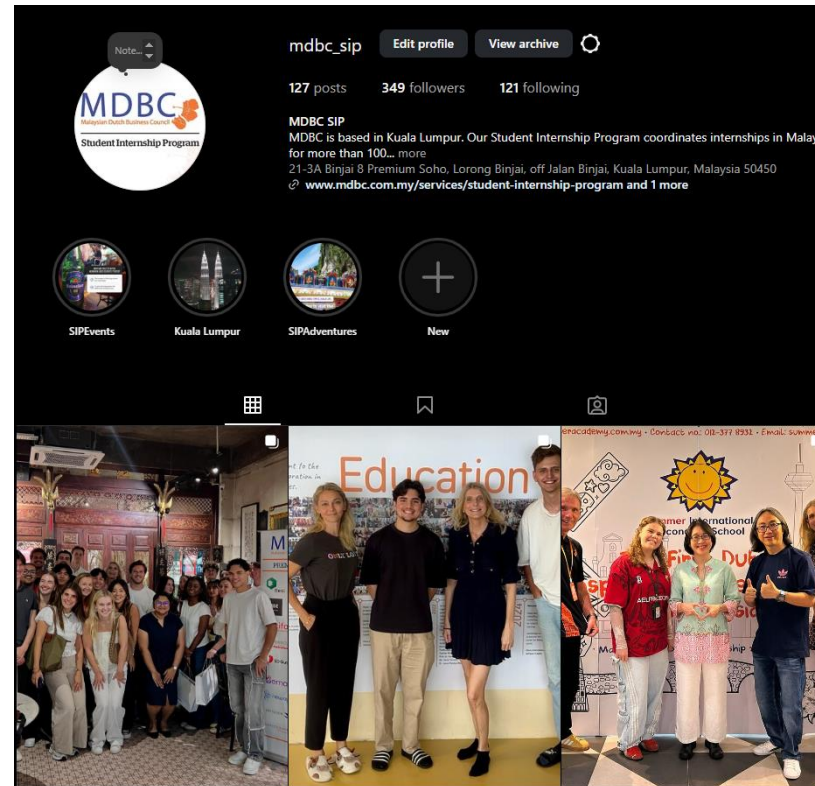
Note...

MDBC
Malaysian Dutch Business Council
Student Internship Program

mdbc_sip Edit profile View archive

127 posts 349 followers 121 following

MDBC SIP
MDBC is based in Kuala Lumpur. Our Student Internship Program coordinates internships in Malay
for more than 100... more
21-3A Binjai 8 Premium Soho, Lorong Binjai, off Jalan Binjai, Kuala Lumpur, Malaysia 50450
www.mdbc.com.my/services/student-internship-program and 1 more

SIPEvents Kuala Lumpur SIPAdventures New

Education

epacademy.com.my • Contact no: 011-377 8932 • Email: summ

mer International School